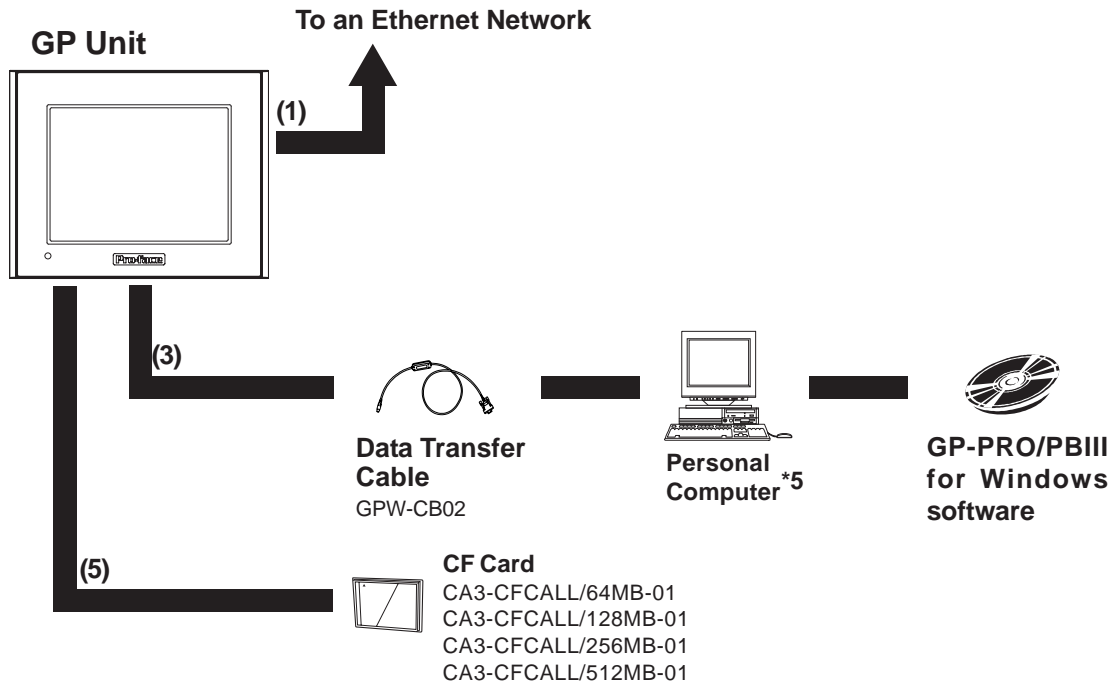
GP Unit

To an Ethernet Network

(1)

Pro-face

(3)

Data Transfer Cable
GPW-CB02

Personal Computer *5

GP-PRO/PBIII for Windows software

(5)

CF Card
CA3-CFCALL/64MB-01
CA3-CFCALL/128MB-01
CA3-CFCALL/256MB-01
CA3-CFCALL/512MB-01